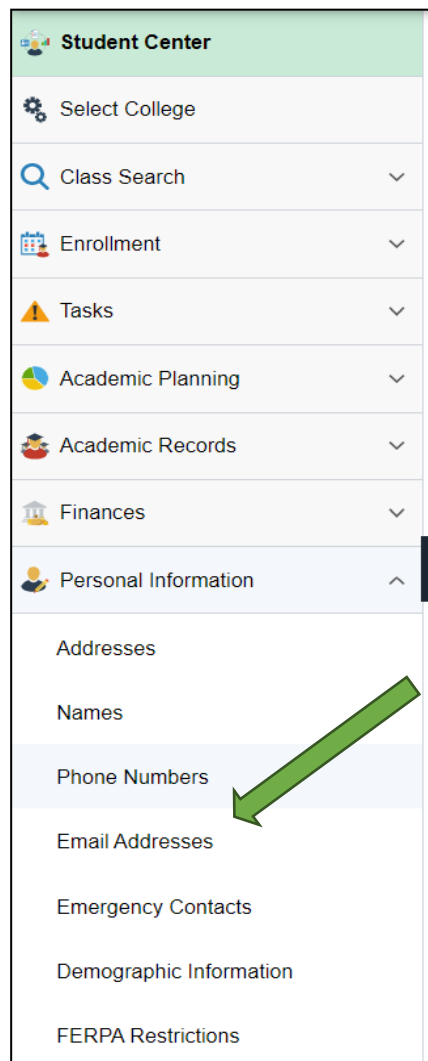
Student Center

Select College

Class Search

Enrollment

Tasks

Academic Planning

Academic Records

Finances

Personal Information

Addresses

Names

Phone Numbers

Email Addresses

Emergency Contacts

Demographic Information

FERPA Restrictions